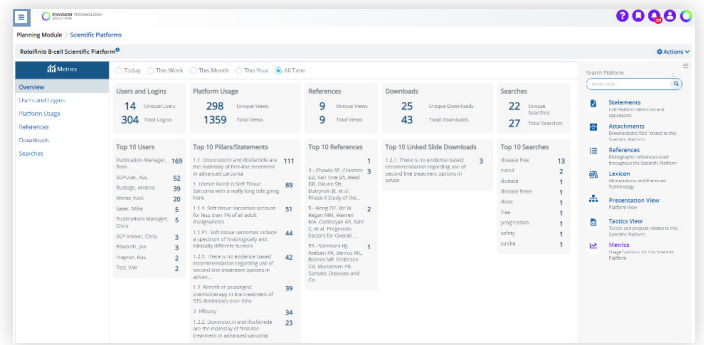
ENVISION TECHNOLOGY

Planning Module | Scientific Platforms

Roloifinib B-cell Scientific Platform

Actions

Metrics

Overview
Users and Logins
Platform Usage
References
Downloads
Searches

Today
This Week
This Month
This Year
All Time

Users and Logins
14 Unique Users
304 Total Logins

Platform Usage
298 Unique Views
1359 Total Views

References
9 Unique Views
9 Total Views

Downloads
25 Unique Downloads
43 Total Downloads

Searches
22 Unique Searches
27 Total Searches

Top 10 Users
Publication Manager, Boss 169
SCP User, Kas 52
Rutlidge, Andrea 39
Wener, Kon 20
Seiler, Mike 5
Publications Manager, Chris 5
SCP Viewer, Chris 3
Edwards, Jan 3
Traynor, Kas 2
Test, NW 2

Top 10 Pillars/Statements
1.1. Doxorubicin and ifosfamide are the mainstay of first-line treatment in advanced sarcoma 111
1. Unmet Need in Soft Tissue Sarcomasnom a really long title going here 89
1.1.1. Soft tissue sarcomas account for less than 1% of all adult malignancies 51
1.1.P1. Soft tissue sarcomas include a spectrum of histologically and clinically different tumors 51
1.2.1. There is no evidence-based recommendation regarding use of second-line treatment options in advan... 48
1.3. Benefit of prolonged chemotherapy in the treatment of STS divided from over time 39
2. Efficacy 34
1.2.2. Doxorubicin and ifosfamide are the mainstay of first-line treatment in advanced sarcoma 23

Top 10 References
- 1
1 - Chawla SP, Cranmer LD, Van Tine BA, Reed DR, Okuno SH, Butrynski JE, et al. Phase II study of the... 3
5 - Hong SY, Jin W, Regan MM, Warren NA, Cuthbertson AR, Sahi C, et al. Prognostic factors for Overall... 2
55 - Stemfeld MJ, Redlam PA, Zervos ML, Bonnie ME, Pedersen CR, Mortensen FB. Somatic Diseases and Th... 1

Top 10 Linked Slide Downloads
1.2.1. There is no evidence-based recommendation regarding use of second-line treatment options in advan... 3

Top 10 Searches
disease free 13
cancr 2
disease 1
disease freee 1
dises 1
free 1
progression 1
safety 1
sarche 1

Search Platform
Statements
Attachments
References
Lexicon
Presentation View
Tactics View
Metrics